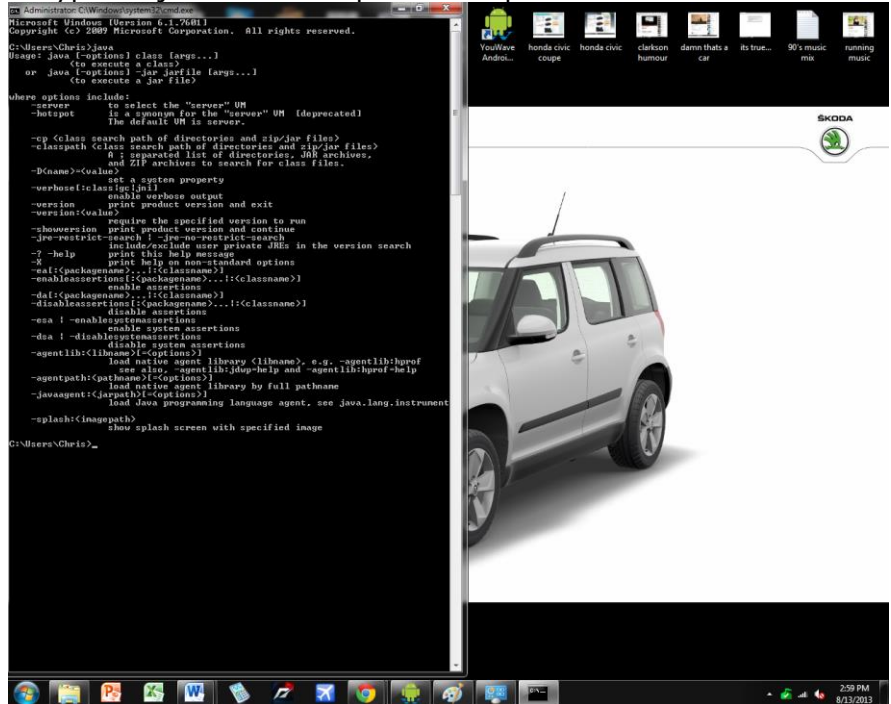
Administrator: C:\Windows\system32\cmd.exe
Microsoft Windows [Version 6.1.7601]
Copyright (c) 2009 Microsoft Corporation. All rights reserved.

C:\Users\Chris>java
Usage: java [-options] class [args...]
(to execute a class)
or java [-options] -jar jarfile [args...]
(to execute a jar file)

where options include:
-server to select the "server" VM
-hotspot is a synonym for the "server" VM [deprecated]
The default VM is server.

-cp <class search path of directories and zip/jar files>
-classpath <class search path of directories and zip/jar files>
A ; separated list of directories, JAR archives,
and ZIP archives to search for class files.
-D<name>=<value>
set a system property
-verbose[:class|gc|jni]
enable verbose output
-version print product version and exit
-version:<value>
require the specified version to run
-showversion print product version and continue
-jre-restrict-search | -jre-no-restrict-search
include/exclude user private JREs in the version search
-? -help print this help message
-X print help on non-standard options
-ea[:<packagename>...|:<classname>]
-enableassertions[:<packagename>...|:<classname>]
enable assertions
-da[:<packagename>...|:<classname>]
-disableassertions[:<packagename>...|:<classname>]
disable assertions
-esa | -enablesystemassertions
enable system assertions
-dsa | -disablesystemassertions
disable system assertions
-agentlib:<libname>[=<options>]
load native agent library <libname>, e.g. -agentlib:hprof
see also, -agentlib:jdwp=help and -agentlib:hprof=help
-agentpath:<pathname>[=<options>]
load native agent library by full pathname
-javaagent:<jarpath>[=<options>]
load Java programming language agent, see java.lang.instrument
-splash:<imagepath>
show splash screen with specified image

C:\Users\Chris>_

YouWave Androi...
honda civic coupe
honda civic
clarkson humour
damn thats a car
its true...
90's music mix
running music

ŠKODA

2:59 PM
8/13/2013